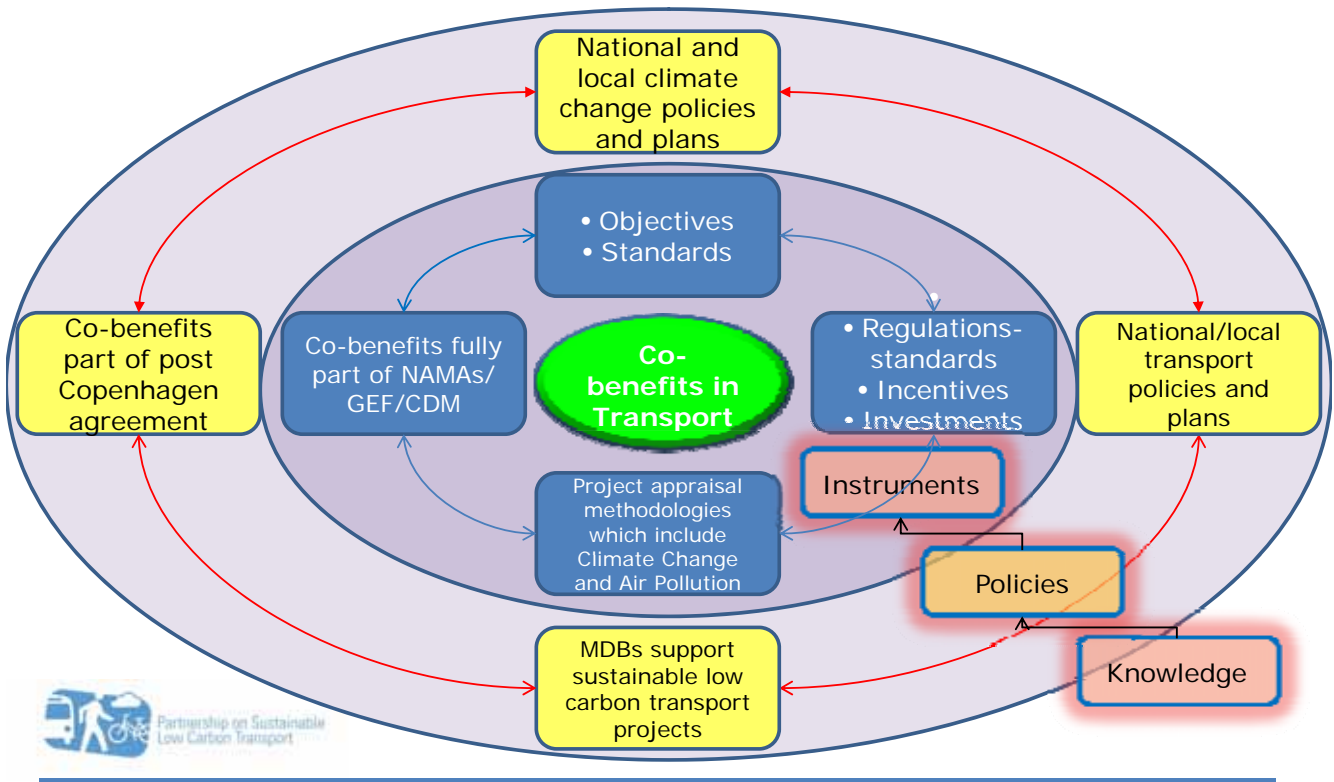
National and local climate change policies and plans

• Objectives
• Standards

Co-benefits part of post Copenhagen agreement

Co-benefits fully part of NAMAs/ GEF/CDM

Co-benefits in Transport

• Regulations-standards
• Incentives
• Investments

National/local transport policies and plans

Instruments

Project appraisal methodologies which include Climate Change and Air Pollution

Policies

Knowledge

MDBs support sustainable low carbon transport projects

Partnership on Sustainable Low Carbon Transport